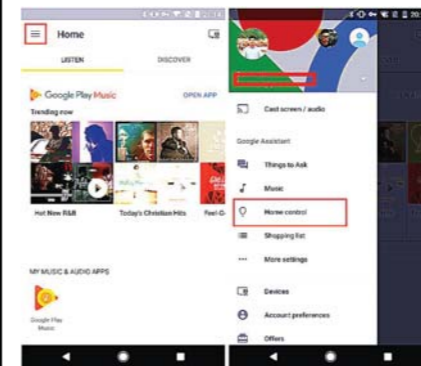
Home

LISTEN

DISCOVER

Google Play Music

OPEN APP

Trending now

Hot New R&B

Today's Christian Hits

Feel-G

MY MUSIC & AUDIO APPS

Google Play Music

Cast screen / audio

Google Assistant

Things to Ask

Music

Home control

Shopping list

More settings

Devices

Account preferences

Offers